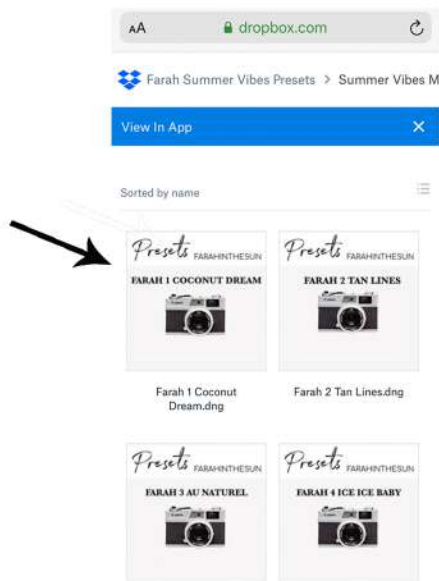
AA dropbox.com

Farah Summer Vibes Presets > Summer Vibes M

View In App ✕

Sorted by name

Presets FARAHINTHESUN
FARAH 1 COCONUT DREAM

Farah 1 Coconut Dream.dng

Presets FARAHINTHESUN
FARAH 2 TAN LINES

Farah 2 Tan Lines.dng

Presets FARAHINTHESUN
FARAH 3 AU NATUREL

Presets FARAHINTHESUN
FARAH 4 ICE ICE BABY